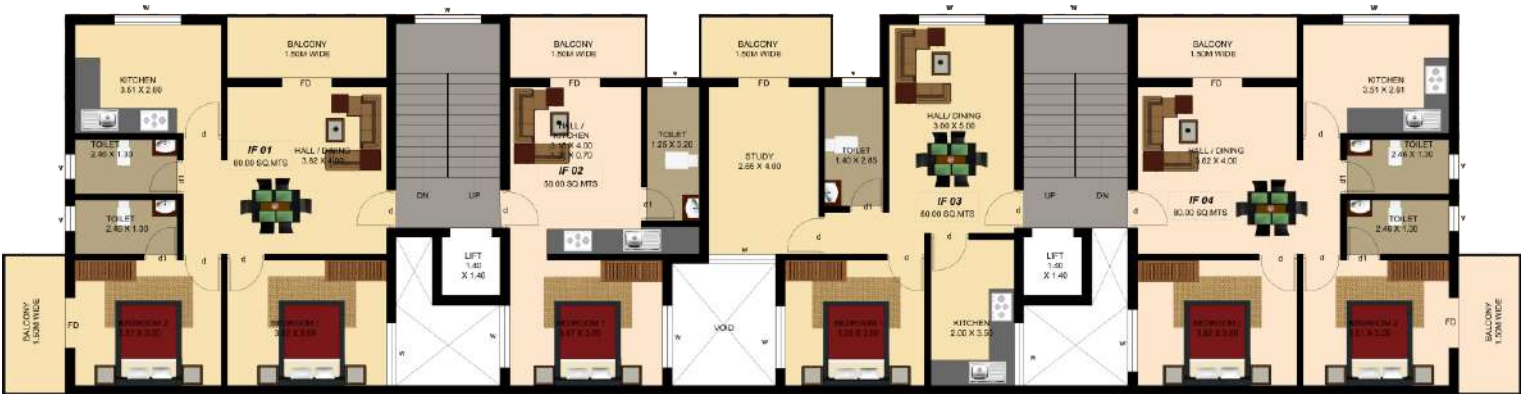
W
W
W
W
W
W

BALCONY
1.50M WIDE

BALCONY
1.50M WIDE

BALCONY
1.50M WIDE

BALCONY
1.50M WIDE

KITCHEN
3.51 X 2.60

KITCHEN
3.51 X 2.61

FD
FD
FD
FD

TOILET
2.46 X 1.30

TOILET
2.46 X 1.30

IF 01
80.00 SQ.MTS

HALL / DINING
3.82 X 4.00

HALL / KITCHEN
3.00 X 4.00
1.25 X 0.70

IF 02
50.00 SQ.MTS

TOILET
1.25 X 3.20

STUDY
2.65 X 4.60

TOILET
1.40 X 2.65

HALL / DINING
3.00 X 5.00

IF 03
80.00 SQ.MTS

HALL / DINING
3.82 X 4.00

IF 04
80.00 SQ.MTS

TOILET
2.46 X 1.30

TOILET
2.46 X 1.30

DN
UP
UP
DN

LIFT
1.40
X 1.40

LIFT
1.40
X 1.40

d
d
d
d1
d1
d1
d1

BALCONY
1.50M WIDE

BALCONY
1.50M WIDE

BEDROOM 2
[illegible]

BEDROOM 1
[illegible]

BEDROOM 1
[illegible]

VOID

BEDROOM 1
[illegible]

KITCHEN
2.00 X 3.50

BEDROOM 1
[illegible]

BEDROOM 2
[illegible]

W
W
W
W